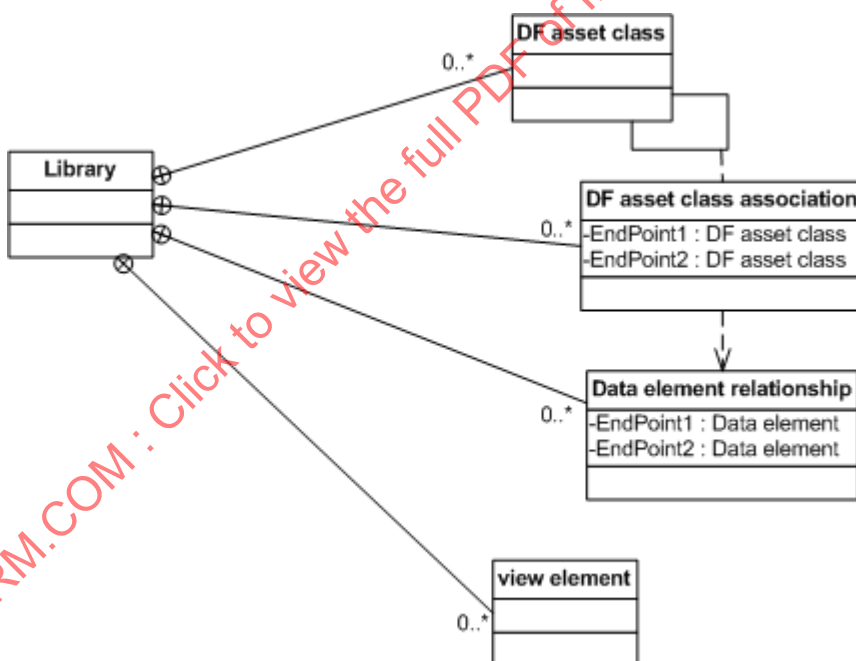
DF asset class

0..*

Library

DF asset class association

0..*

-EndPoint1 : DF asset class
-EndPoint2 : DF asset class

Data element relationship

0..*

-EndPoint1 : Data element
-EndPoint2 : Data element

view element

0..*

RM.COM : Click to view the full PDF of